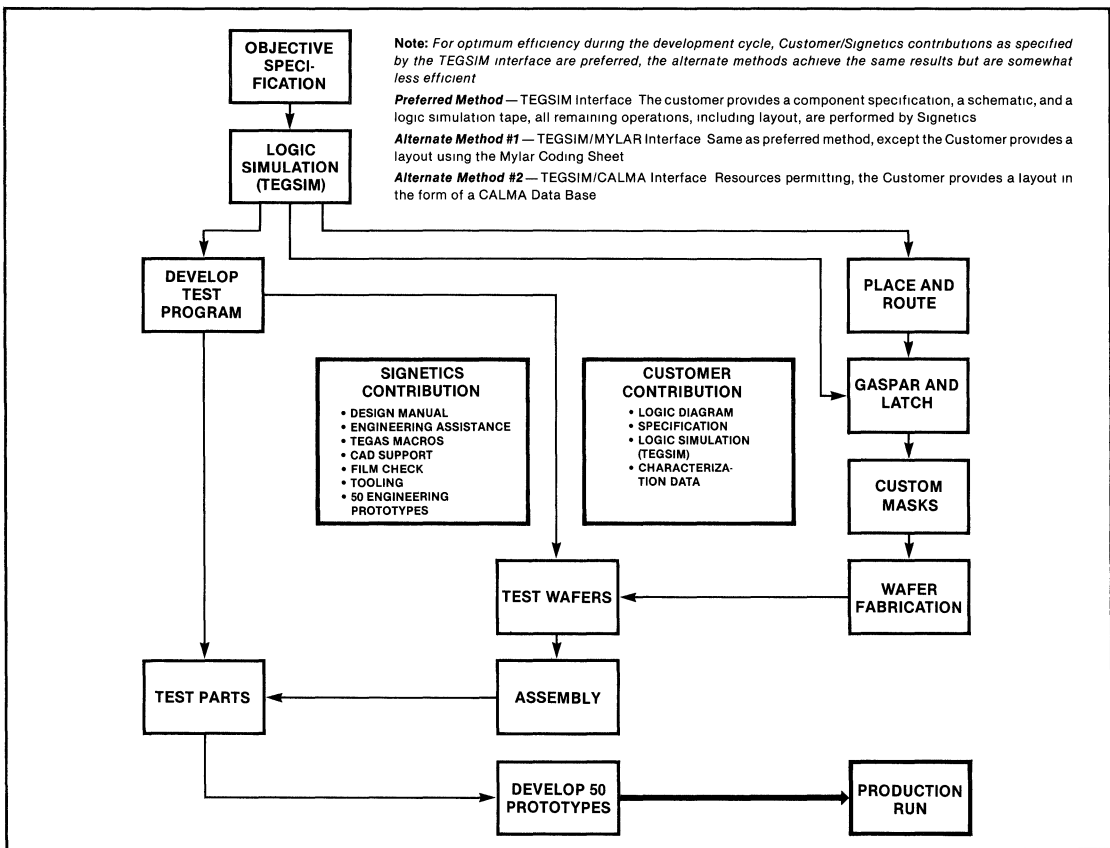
OBJECTIVE SPECIFICATION

Note: For optimum efficiency during the development cycle, Customer/Signetics contributions as specified by the TEGSIM interface are preferred, the alternate methods achieve the same results but are somewhat less efficient

Preferred Method — TEGSIM Interface The customer provides a component specification, a schematic, and a logic simulation tape, all remaining operations, including layout, are performed by Signetics

Alternate Method #1 — TEGSIM/MYLAR Interface Same as preferred method, except the Customer provides a layout using the Mylar Coding Sheet

Alternate Method #2 — TEGSIM/CALMA Interface Resources permitting, the Customer provides a layout in the form of a CALMA Data Base

LOGIC SIMULATION (TEGSIM)

DEVELOP TEST PROGRAM

PLACE AND ROUTE

SIGNETICS CONTRIBUTION
• DESIGN MANUAL
• ENGINEERING ASSISTANCE
• TEGAS MACROS
• CAD SUPPORT
• FILM CHECK
• TOOLING
• 50 ENGINEERING PROTOTYPES

CUSTOMER CONTRIBUTION
• LOGIC DIAGRAM
• SPECIFICATION
• LOGIC SIMULATION (TEGSIM)
• CHARACTERIZATION DATA

GASPAR AND LATCH

CUSTOM MASKS

TEST WAFERS

WAFER FABRICATION

TEST PARTS

ASSEMBLY

DEVELOP 50 PROTOTYPES

PRODUCTION RUN